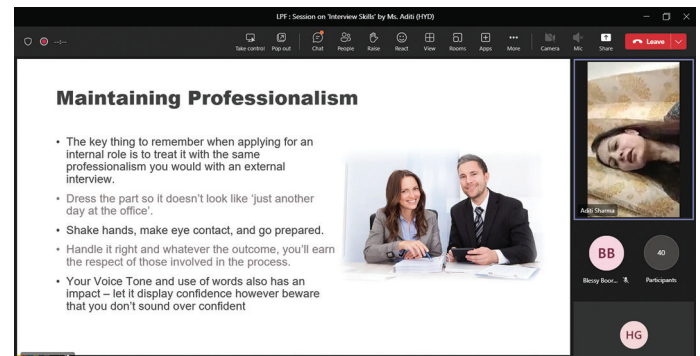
LPF : Session on 'Interview Skills' by Ms. Aditi (HYD)

--:--

Take control Pop out Chat People Raise React View Rooms Apps More Camera Mic Share Leave

Maintaining Professionalism

• The key thing to remember when applying for an internal role is to treat it with the same professionalism you would with an external interview.

• Dress the part so it doesn't look like 'just another day at the office'.

• Shake hands, make eye contact, and go prepared.

• Handle it right and whatever the outcome, you'll earn the respect of those involved in the process.

• Your Voice Tone and use of words also has an impact – let it display confidence however beware that you don't sound over confident

Aditi Sharma

BB

Blessy Boor...

40

Participants

HG